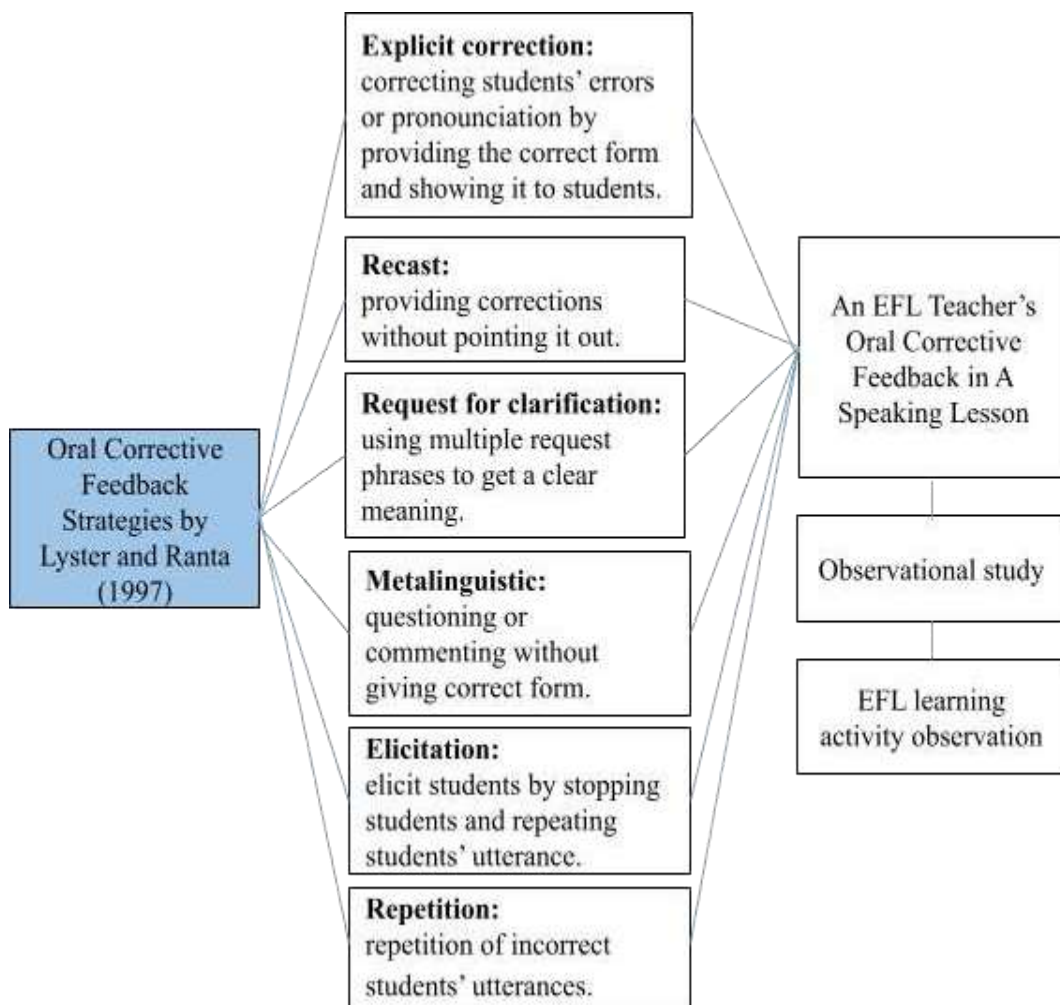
Oral Corrective Feedback Strategies by Lyster and Ranta (1997)

**Explicit correction:** correcting students' errors or pronounciation by providing the correct form and showing it to students.

**Recast:** providing corrections without pointing it out.

**Request for clarification:** using multiple request phrases to get a clear meaning.

**Metalinguistic:** questioning or commenting without giving correct form.

**Elicitation:** elicit students by stopping students and repeating students' utterance.

**Repetition:** repetition of incorrect students' utterances.

An EFL Teacher's Oral Corrective Feedback in A Speaking Lesson

Observational study

EFL learning activity observation